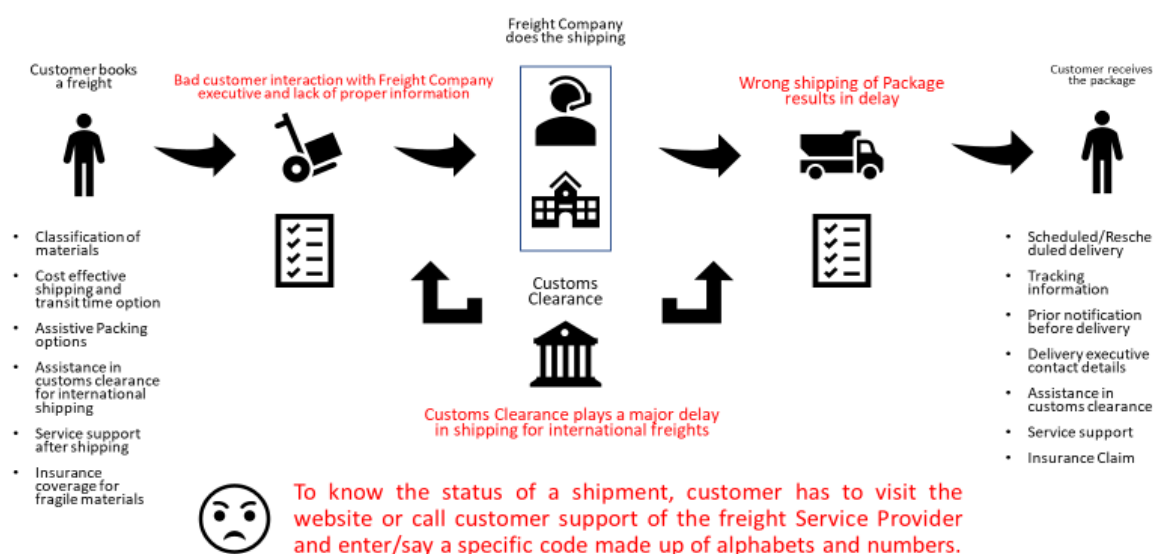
Customer books a freight

Bad customer interaction with Freight Company executive and lack of proper information

Freight Company does the shipping

Wrong shipping of Package results in delay

Customer receives the package

- Classification of materials
- Cost effective shipping and transit time option
- Assistive Packing options
- Assistance in customs clearance for international shipping
- Service support after shipping
- Insurance coverage for fragile materials

Customs Clearance

Customs Clearance plays a major delay in shipping for international freights

- Scheduled/Rescheduled delivery
- Tracking information
- Prior notification before delivery
- Delivery executive contact details
- Assistance in customs clearance
- Service support
- Insurance Claim

To know the status of a shipment, customer has to visit the website or call customer support of the freight Service Provider and enter/say a specific code made up of alphabets and numbers.